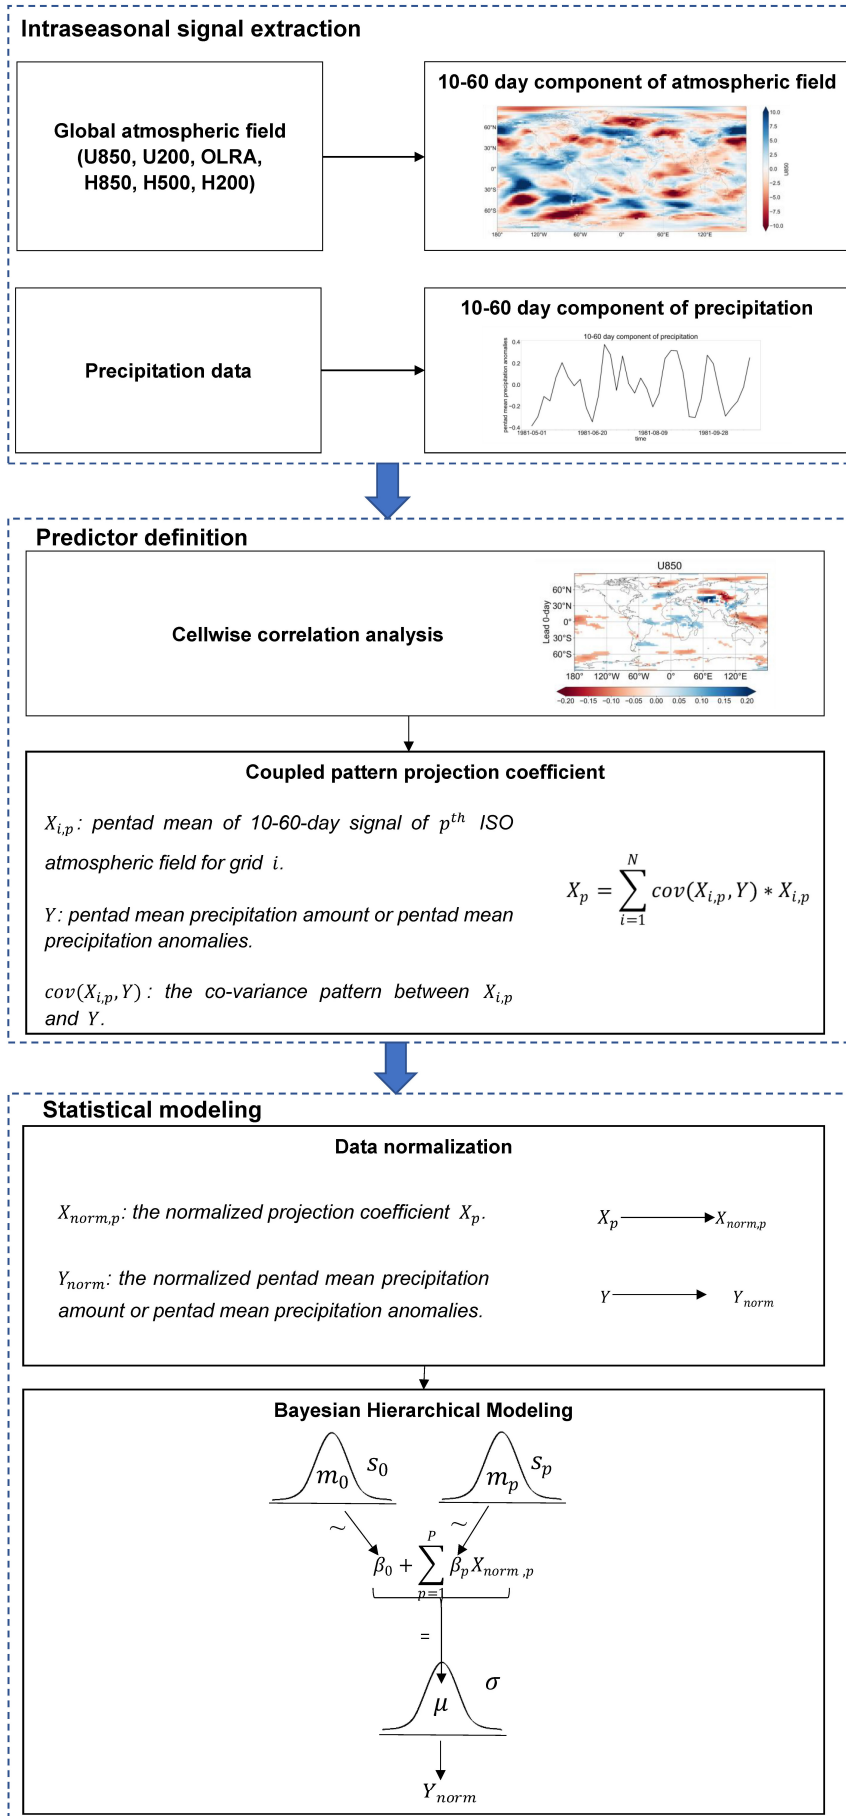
Intraseasonal signal extraction

Global atmospheric field (U850, U200, OLRA, H850, H500, H200)

10-60 day component of atmospheric field

60°N 30°N 0° 30°S 60°S
180° 120°W 60°W 0° 60°E 120°E
10.0 7.5 5.0 2.5 0.0 −2.5 −5.0 −7.5 −10.0
U850

Precipitation data

10-60 day component of precipitation

10-60 day component of precipitation
pentad mean precipitation anomalies
0.4 0.2 0.0 −0.2 −0.4
1981-05-01 1981-06-20 1981-08-09 1981-09-28
time

Predictor definition

Cellwise correlation analysis

U850
Lead 0-day
60°N 30°N 0° 30°S 60°S
180° 120°W 60°W 0° 60°E 120°E
−0.20 −0.15 −0.10 −0.05 0.00 0.05 0.10 0.15 0.20

Coupled pattern projection coefficient

$X_{i,p}$: pentad mean of 10-60-day signal of $p^{th}$ ISO atmospheric field for grid $i$.

$Y$: pentad mean precipitation amount or pentad mean precipitation anomalies.

$cov(X_{i,p}, Y)$: the co-variance pattern between $X_{i,p}$ and $Y$.

$X_p = \sum_{i=1}^{N} cov(X_{i,p}, Y) * X_{i,p}$

Statistical modeling

Data normalization

$X_{norm,p}$: the normalized projection coefficient $X_p$.

$Y_{norm}$: the normalized pentad mean precipitation amount or pentad mean precipitation anomalies.

$X_p \rightarrow X_{norm,p}$

$Y \rightarrow Y_{norm}$

Bayesian Hierarchical Modeling

$m_0$ $s_0$ $m_p$ $s_p$

$\sim$ $\sim$

$\beta_0 + \sum_{p=1}^{P} \beta_p X_{norm,p}$

=

$\mu$ $\sigma$

$Y_{norm}$